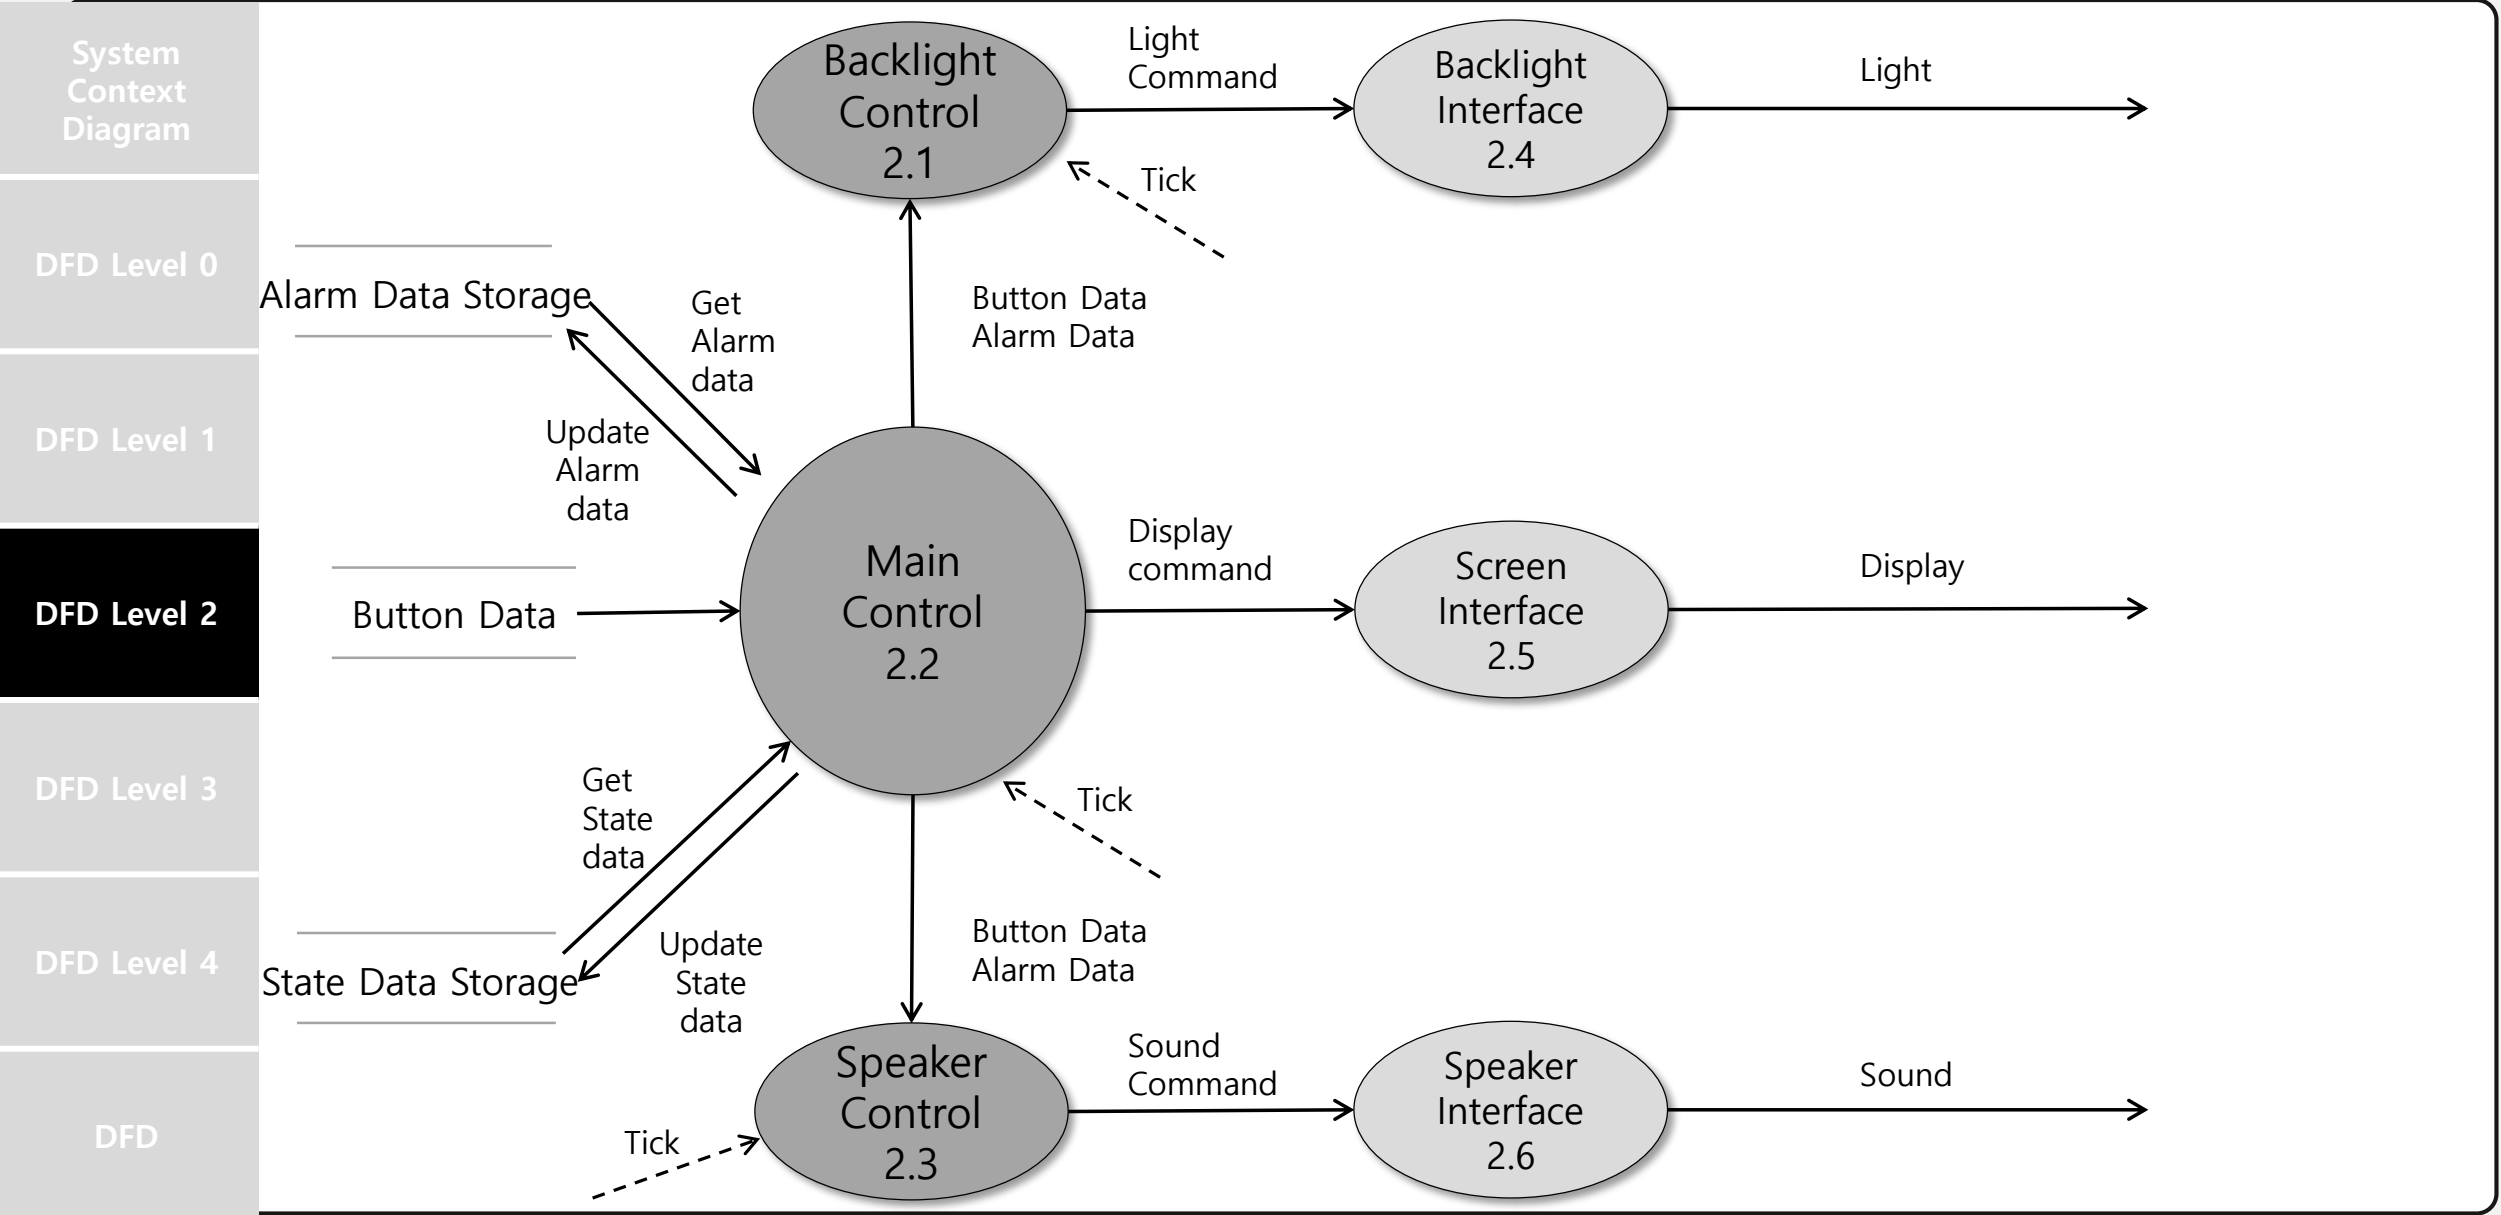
System Context Diagram

DFD Level 0

DFD Level 1

DFD Level 2

DFD Level 3

DFD Level 4

DFD

Backlight Control 2.1

Light Command

Backlight Interface 2.4

Light

Tick

Alarm Data Storage

Get Alarm data

Button Data Alarm Data

Update Alarm data

Main Control 2.2

Display command

Screen Interface 2.5

Display

Button Data

Get State data

Tick

Button Data Alarm Data

State Data Storage

Update State data

Speaker Control 2.3

Sound Command

Speaker Interface 2.6

Sound

Tick